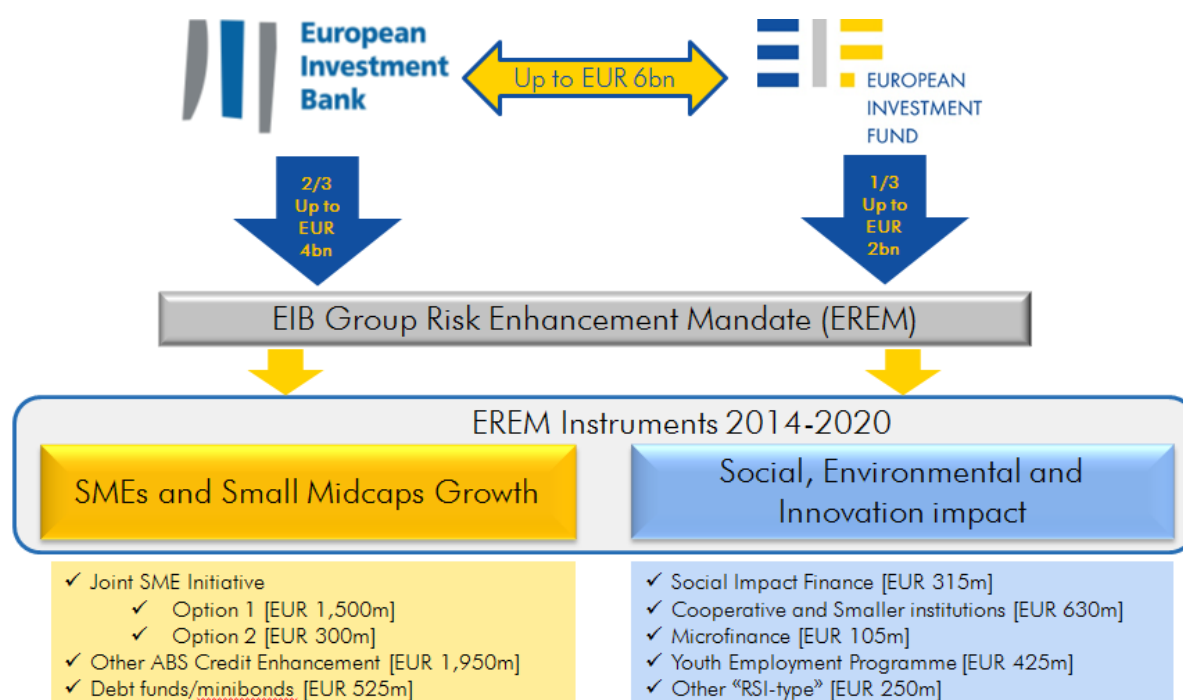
European Investment Bank

Up to EUR 6bn

EUROPEAN INVESTMENT FUND

2/3 Up to EUR 4bn

1/3 Up to EUR 2bn

EIB Group Risk Enhancement Mandate (EREM)

EREM Instruments 2014-2020

SMEs and Small Midcaps Growth

Social, Environmental and Innovation impact

✓ Joint SME Initiative
✓ Option 1 [EUR 1,500m]
✓ Option 2 [EUR 300m]
✓ Other ABS Credit Enhancement [EUR 1,950m]
✓ Debt funds/minibonds [EUR 525m]

✓ Social Impact Finance [EUR 315m]
✓ Cooperative and Smaller institutions [EUR 630m]
✓ Microfinance [EUR 105m]
✓ Youth Employment Programme [EUR 425m]
✓ Other "RSI-type" [EUR 250m]